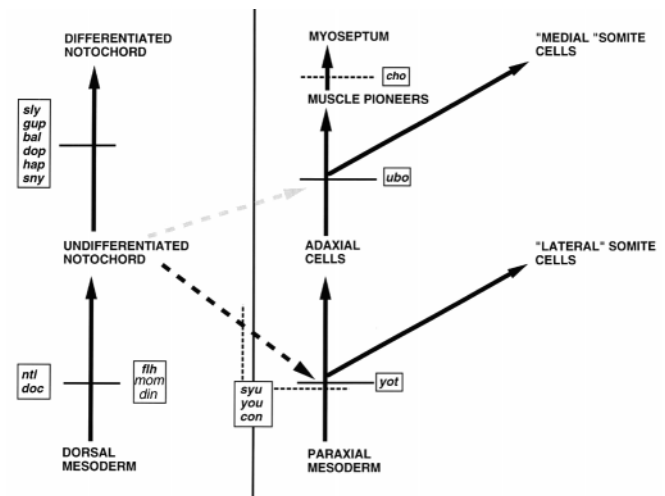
DIFFERENTIATED NOTOCHORD

sly
gup
bal
dop
hap
sny

UNDIFFERENTIATED NOTOCHORD

ntl
doc

flh
mom
din

DORSAL MESODERM

MYOSEPTUM

cho

MUSCLE PIONEERS

"MEDIAL "SOMITE CELLS

ubo

ADAXIAL CELLS

"LATERAL" SOMITE CELLS

syu
you
con

yot

PARAXIAL MESODERM